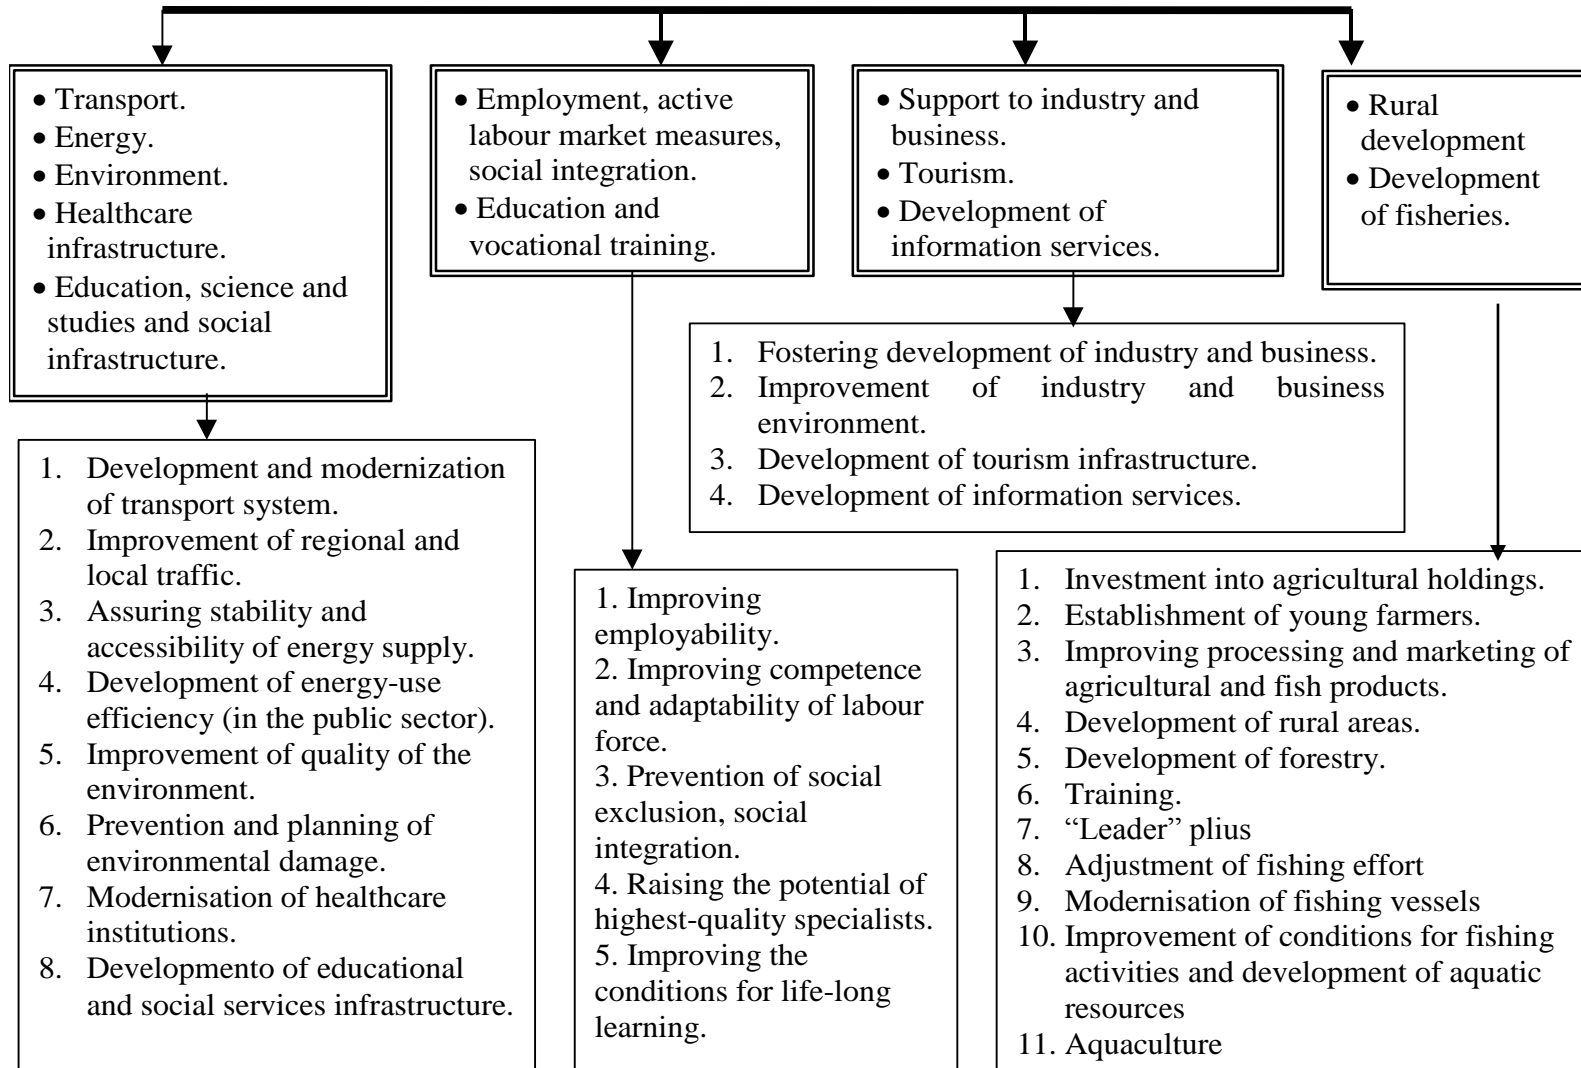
• Transport.
• Energy.
• Environment.
• Healthcare infrastructure.
• Education, science and studies and social infrastructure.

1. Development and modernization of transport system.
2. Improvement of regional and local traffic.
3. Assuring stability and accessibility of energy supply.
4. Development of energy-use efficiency (in the public sector).
5. Improvement of quality of the environment.
6. Prevention and planning of environmental damage.
7. Modernisation of healthcare institutions.
8. Developmento of educational and social services infrastructure.

• Employment, active labour market measures, social integration.
• Education and vocational training.

1. Improving employability.
2. Improving competence and adaptability of labour force.
3. Prevention of social exclusion, social integration.
4. Raising the potential of highest-quality specialists.
5. Improving the conditions for life-long learning.

• Support to industry and business.
• Tourism.
• Development of information services.

1. Fostering development of industry and business.
2. Improvement of industry and business environment.
3. Development of tourism infrastructure.
4. Development of information services.

• Rural development
• Development of fisheries.

1. Investment into agricultural holdings.
2. Establishment of young farmers.
3. Improving processing and marketing of agricultural and fish products.
4. Development of rural areas.
5. Development of forestry.
6. Training.
7. "Leader" plius
8. Adjustment of fishing effort
9. Modernisation of fishing vessels
10. Improvement of conditions for fishing activities and development of aquatic resources
11. Aquaculture